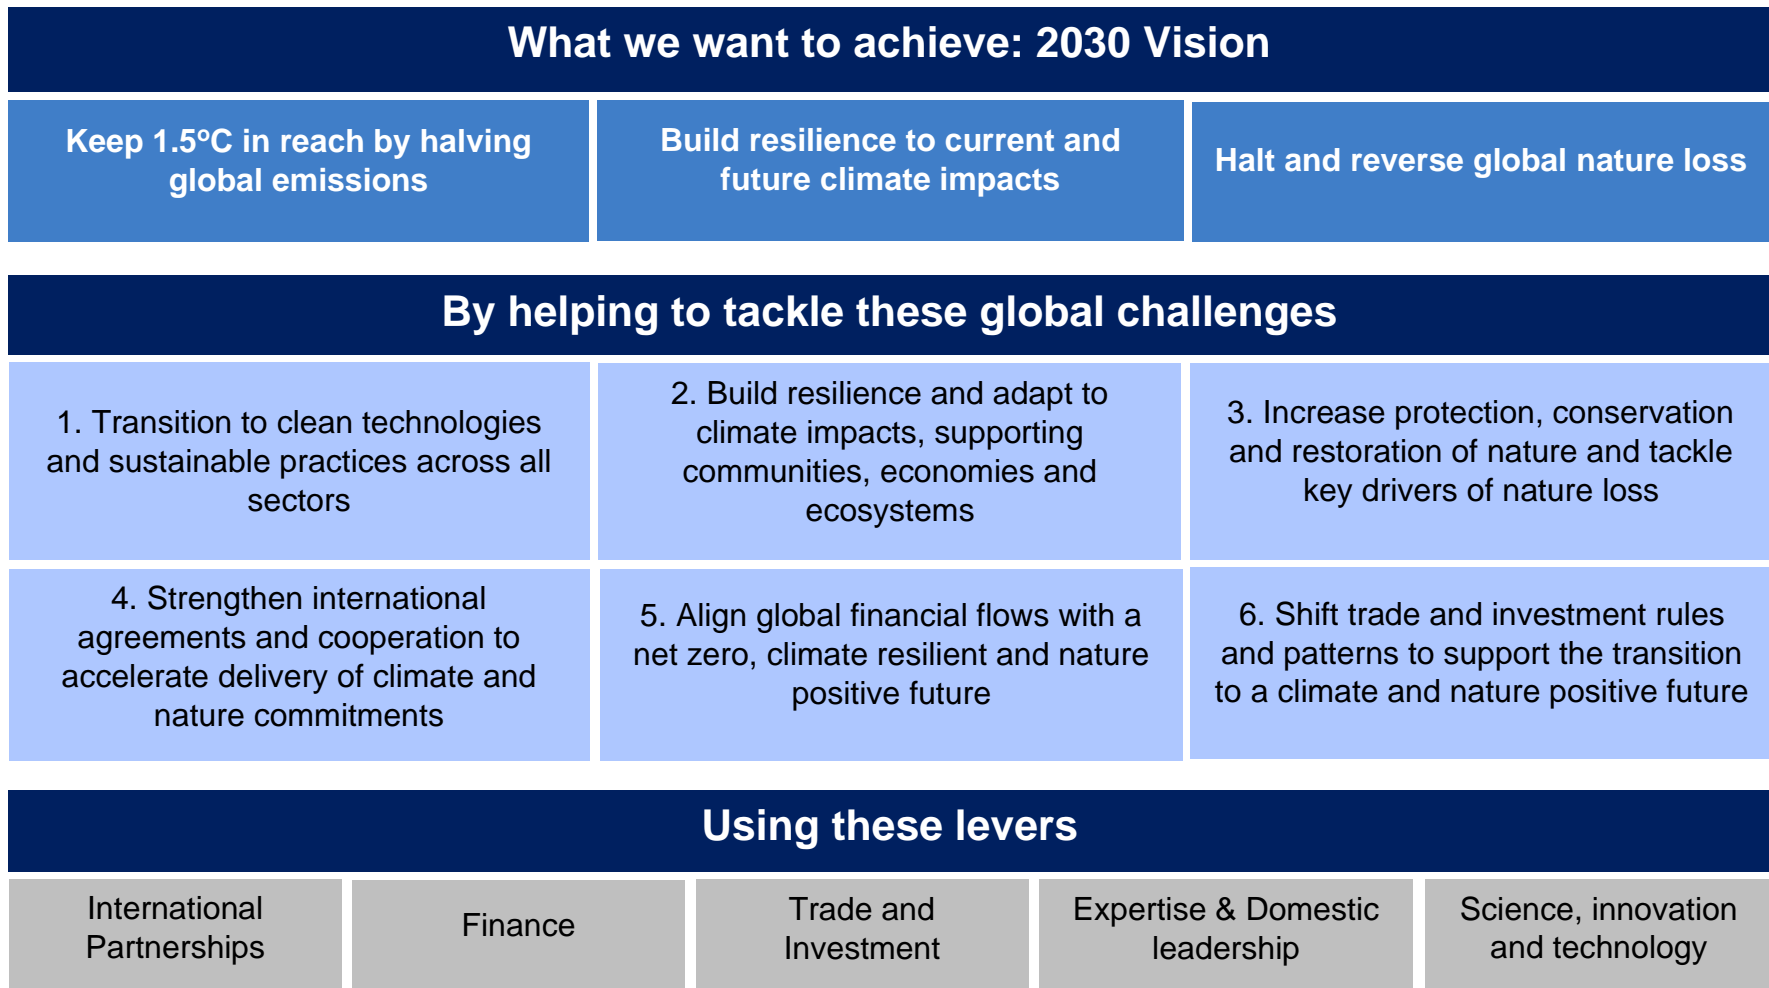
What we want to achieve: 2030 Vision

Keep 1.5ºC in reach by halving global emissions

Build resilience to current and future climate impacts

Halt and reverse global nature loss

By helping to tackle these global challenges

1. Transition to clean technologies and sustainable practices across all sectors

2. Build resilience and adapt to climate impacts, supporting communities, economies and ecosystems

3. Increase protection, conservation and restoration of nature and tackle key drivers of nature loss

4. Strengthen international agreements and cooperation to accelerate delivery of climate and nature commitments

5. Align global financial flows with a net zero, climate resilient and nature positive future

6. Shift trade and investment rules and patterns to support the transition to a climate and nature positive future

Using these levers

International Partnerships

Finance

Trade and Investment

Expertise & Domestic leadership

Science, innovation and technology